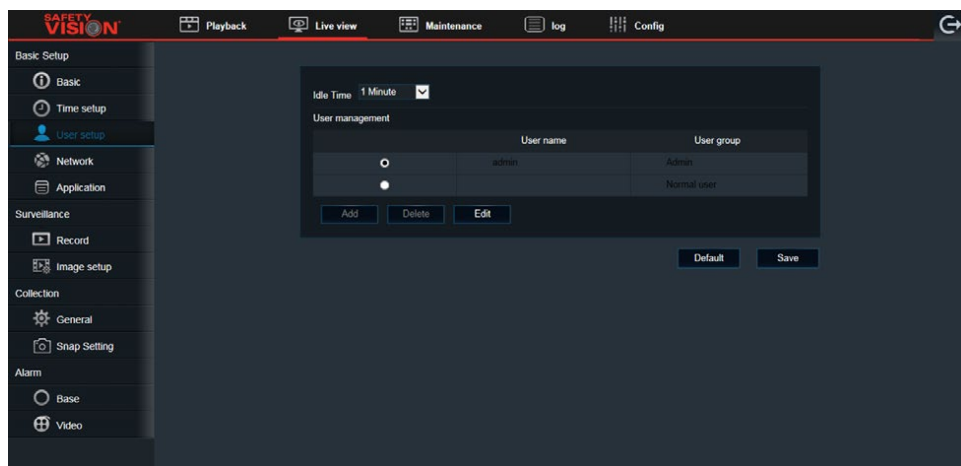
SAFETY VISION

Playback

Live view

Maintenance

log

Config

Basic Setup

Basic

Time setup

User setup

Network

Application

Surveillance

Record

Image setup

Collection

General

Snap Setting

Alarm

Base

Video

Idle Time 1 Minute

User management

| | User name | User group |
|---|---|---|
| ○ | admin | Admin |
| ● | | Normal user |

Add Delete Edit

Default Save